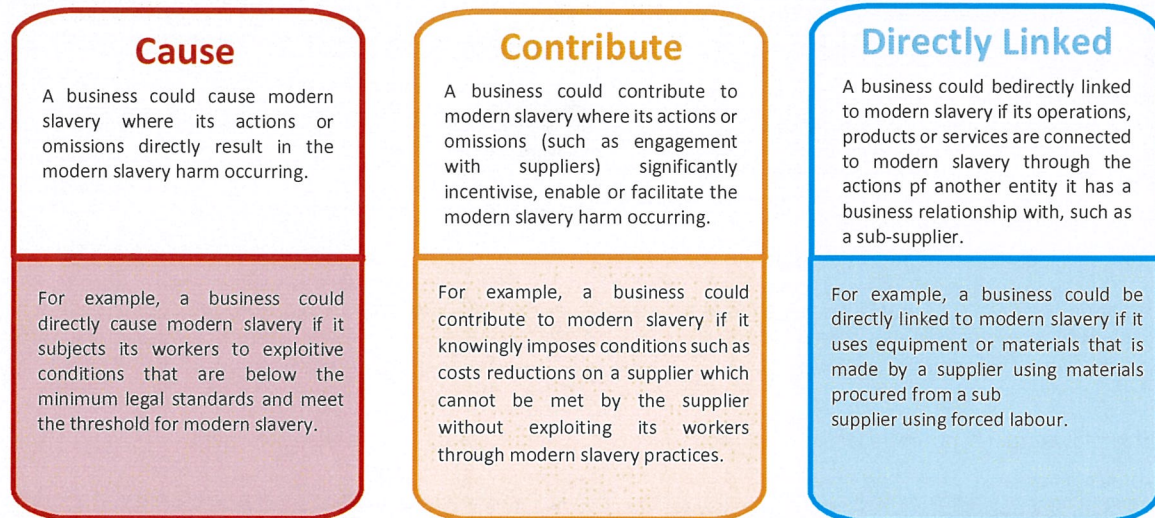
Cause

A business could cause modern slavery where its actions or omissions directly result in the modern slavery harm occurring.

For example, a business could directly cause modern slavery if it subjects its workers to exploitive conditions that are below the minimum legal standards and meet the threshold for modern slavery.

Contribute

A business could contribute to modern slavery where its actions or omissions (such as engagement with suppliers) significantly incentivise, enable or facilitate the modern slavery harm occurring.

For example, a business could contribute to modern slavery if it knowingly imposes conditions such as costs reductions on a supplier which cannot be met by the supplier without exploiting its workers through modern slavery practices.

Directly Linked

A business could bedirectly linked to modern slavery if its operations, products or services are connected to modern slavery through the actions pf another entity it has a business relationship with, such as a sub-supplier.

For example, a business could be directly linked to modern slavery if it uses equipment or materials that is made by a supplier using materials procured from a sub supplier using forced labour.